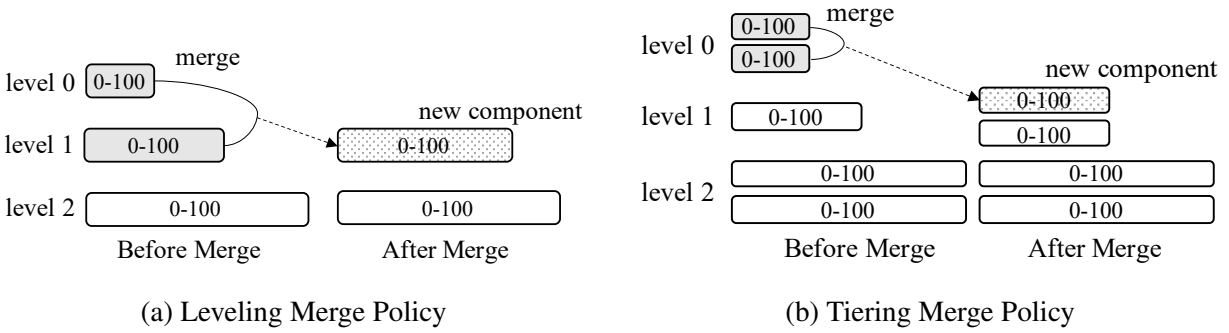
merge

level 0 0-100

new component

level 1 0-100 0-100

level 2 0-100 0-100

Before Merge After Merge

(a) Leveling Merge Policy

0-100 merge

level 0

0-100

new component

0-100

level 1 0-100

0-100

0-100 0-100

level 2

0-100 0-100

Before Merge After Merge

(b) Tiering Merge Policy